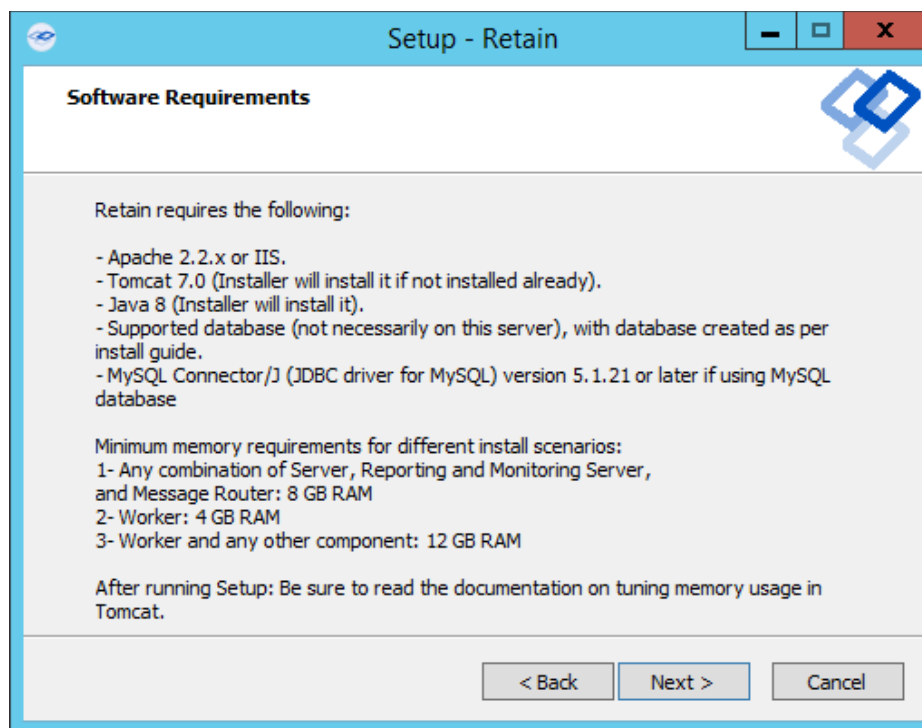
Setup - Retain

Software Requirements

Retain requires the following:

- Apache 2.2.x or IIS.
- Tomcat 7.0 (Installer will install it if not installed already).
- Java 8 (Installer will install it).
- Supported database (not necessarily on this server), with database created as per install guide.
- MySQL Connector/J (JDBC driver for MySQL) version 5.1.21 or later if using MySQL database

Minimum memory requirements for different install scenarios:
1- Any combination of Server, Reporting and Monitoring Server, and Message Router: 8 GB RAM
2- Worker: 4 GB RAM
3- Worker and any other component: 12 GB RAM

After running Setup: Be sure to read the documentation on tuning memory usage in Tomcat.

< Back
Next >
Cancel